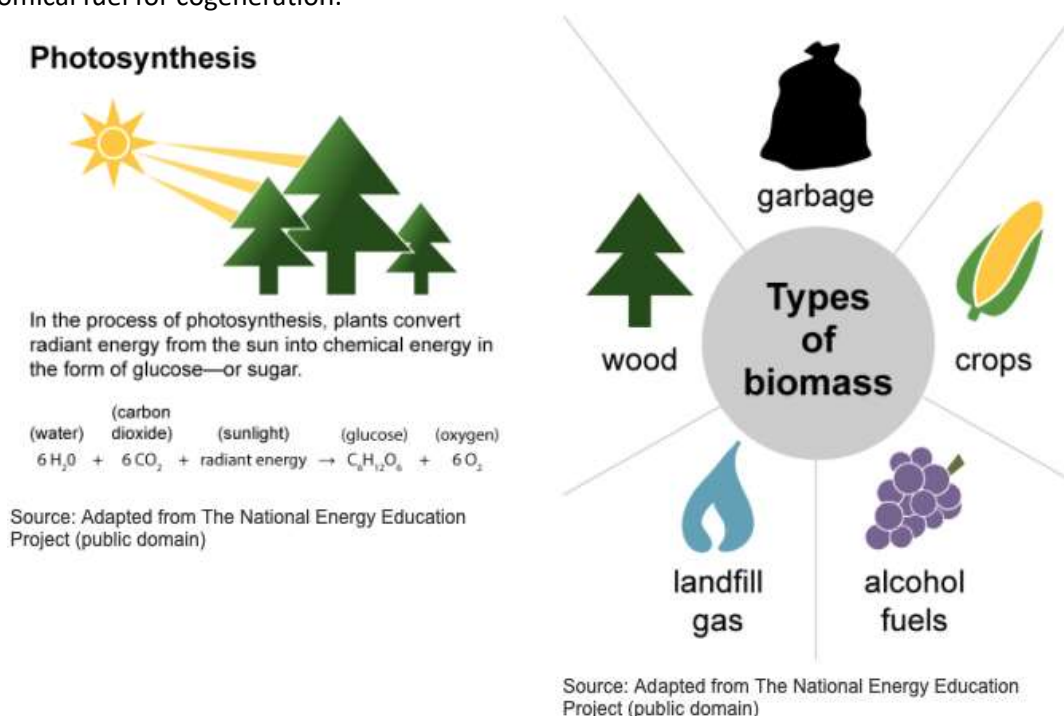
omical fuel for cogeneration.

Photosynthesis

In the process of photosynthesis, plants convert radiant energy from the sun into chemical energy in the form of glucose—or sugar.

(water) (carbon dioxide) (sunlight) (glucose) (oxygen)
$6 H_20 + 6 CO_2 + \text{radiant energy} \rightarrow C_6H_{12}O_6 + 6 O_2$

Source: Adapted from The National Energy Education Project (public domain)

garbage

wood

Types of biomass

crops

landfill gas

alcohol fuels

Source: Adapted from The National Energy Education Project (public domain)